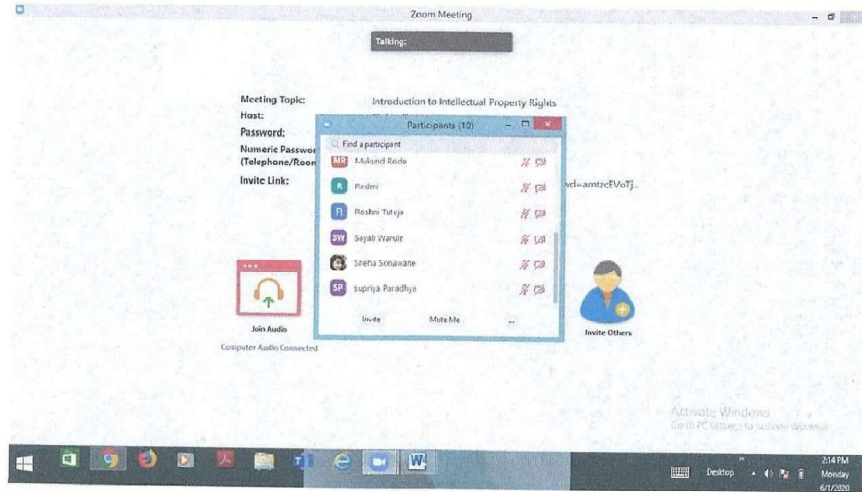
Zoom Meeting

Talking:

Meeting Topic: Introduction to Intellectual Property Rights
Host:
Password:
Numeric Passwor
(Telephone/Roon
Invite Link: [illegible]vd=amtzcFVoTj...

Participants (10)

Find a participant

MR Mukund Rode
R Redmi
R Roshni Tuteja
SW Sayali Warule
Sneha Sonawane
SP Supriya Paradhye

Invite
Mute Me
...

Join Audio
Computer Audio Connected

Invite Others

Activate Windows
Go to PC settings to activate Windows.

Desktop
2:14 PM
Monday
6/1/2020